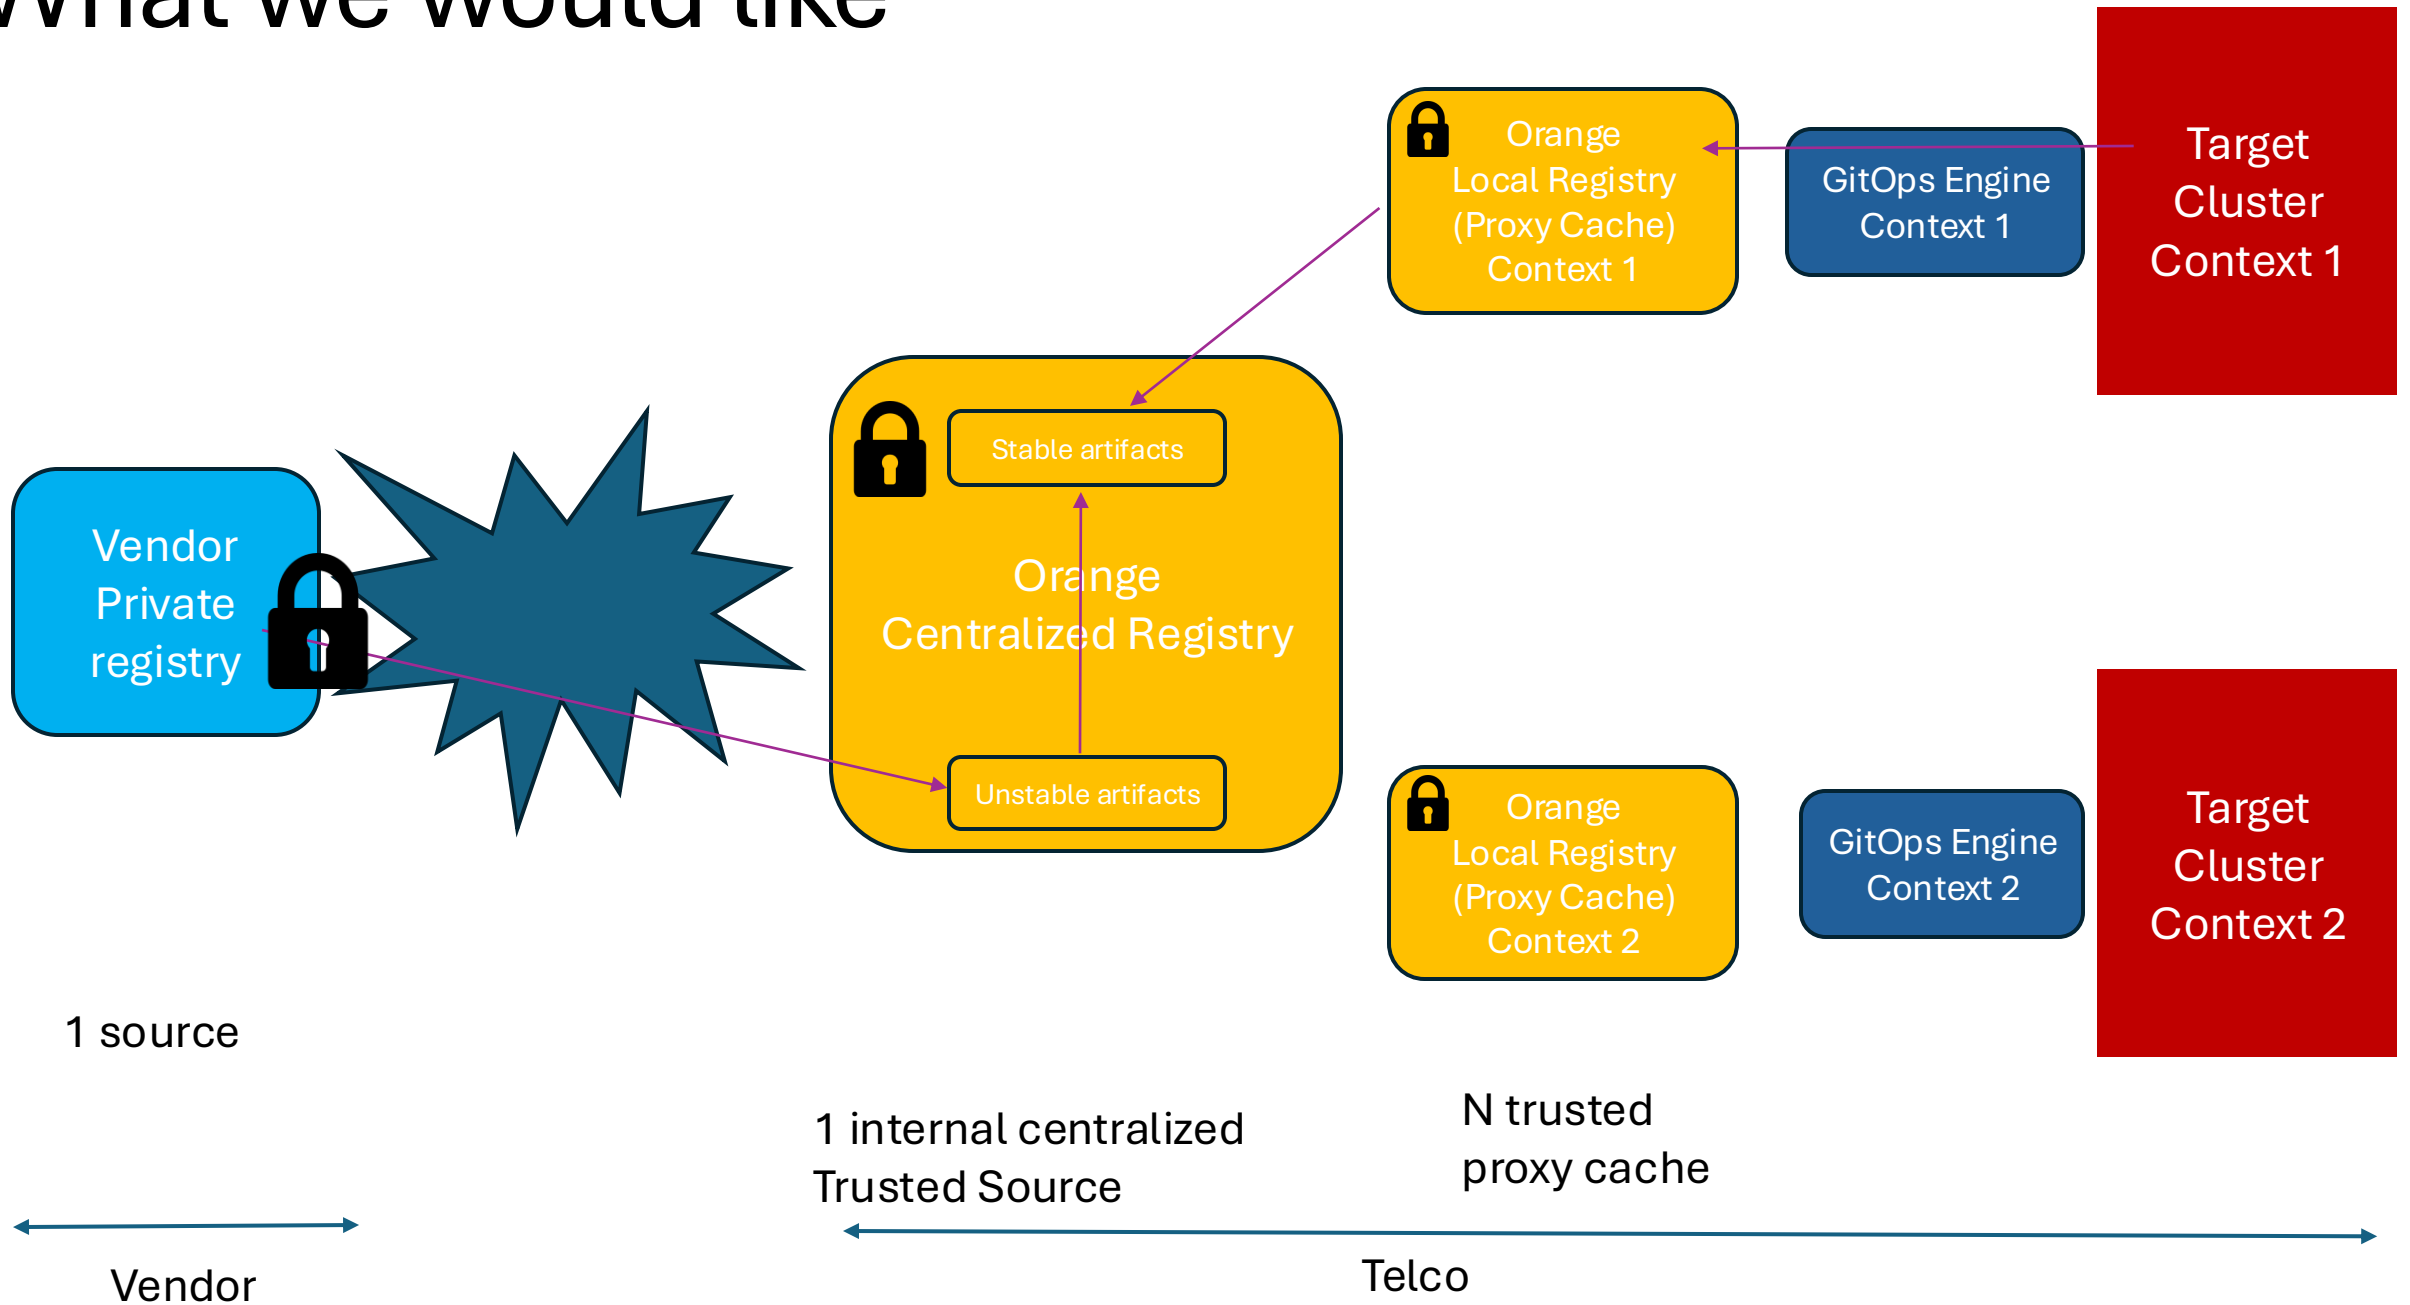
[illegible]hat we would like

Orange Local Registry (Proxy Cache) Context 1

GitOps Engine Context 1

Target Cluster Context 1

Vendor Private registry

Stable artifacts

Orange Centralized Registry

Unstable artifacts

Orange Local Registry (Proxy Cache) Context 2

GitOps Engine Context 2

Target Cluster Context 2

1 source

1 internal centralized Trusted Source

N trusted proxy cache

Vendor

Telco